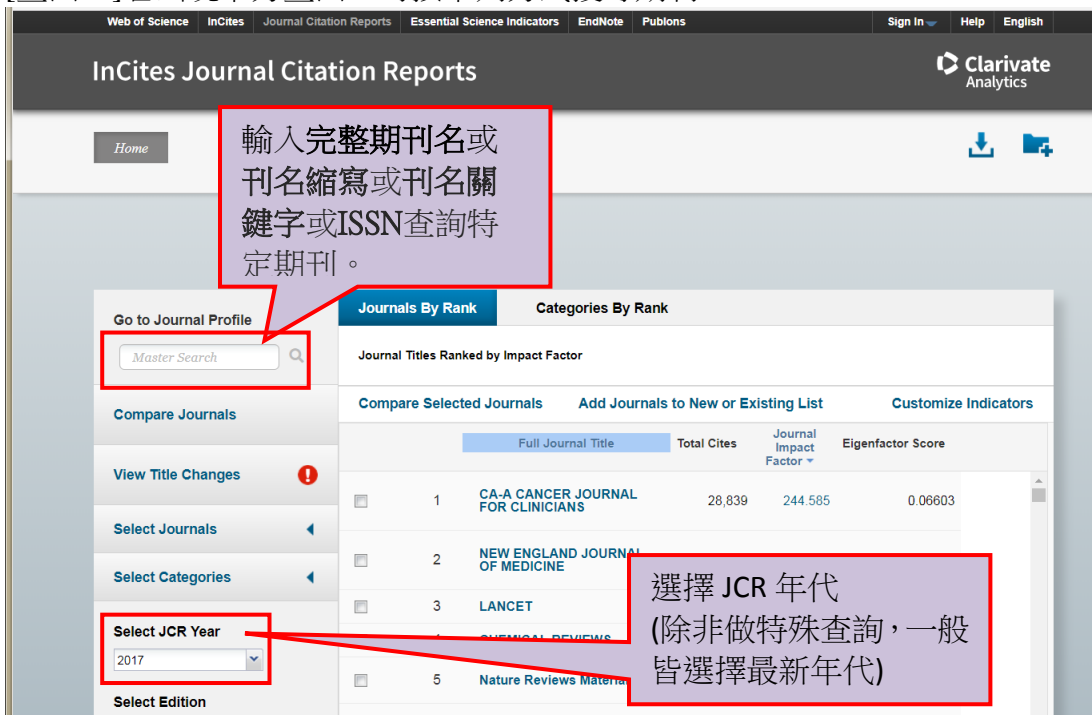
Web of Science | InCites | Journal Citation Reports | Essential Science Indicators | EndNote | Publons | Sign In | Help | English

InCites Journal Citation Reports

Clarivate Analytics

Home

輸入完整期刊名或刊名縮寫或刊名關鍵字或ISSN查詢特定期刊。

Go to Journal Profile

Master Search

Compare Journals

View Title Changes

Select Journals

Select Categories

Select JCR Year

2017

Select Edition

Journals By Rank | Categories By Rank

Journal Titles Ranked by Impact Factor

Compare Selected Journals | Add Journals to New or Existing List | Customize Indicators

| | | Full Journal Title | Total Cites | Journal Impact Factor | Eigenfactor Score |
|---|---|---|---|---|---|
| | 1 | CA-A CANCER JOURNAL FOR CLINICIANS | 28,839 | 244.585 | 0.06603 |
| | 2 | NEW ENGLAND JOURNAL OF MEDICINE | | | |
| | 3 | LANCET | | | |
| | 4 | CHEMICAL REVIEWS | | | |
| | 5 | Nature Reviews Materia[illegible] | | | |

選擇 JCR 年代
(除非做特殊查詢，一般皆選擇最新年代)